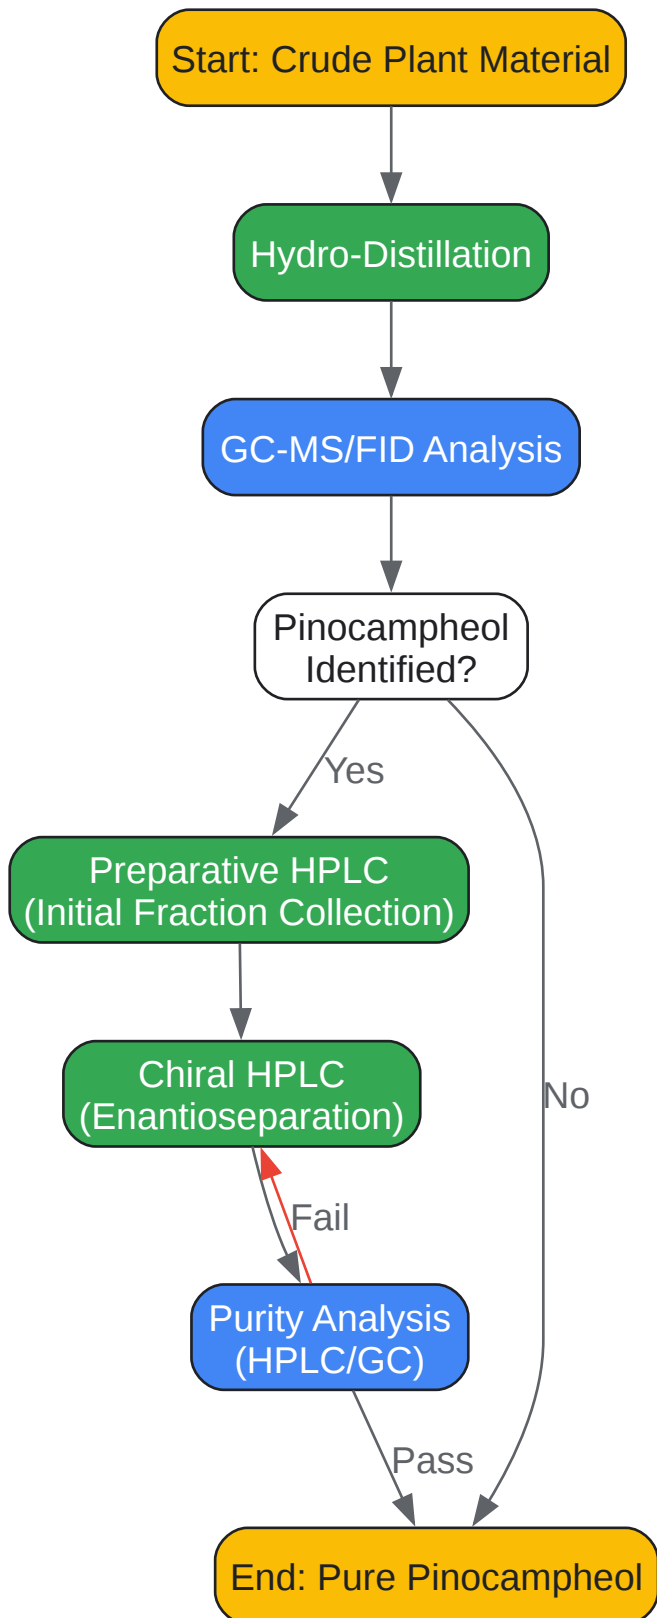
Start: Crude Plant Material

Hydro-Distillation

GC-MS/FID Analysis

Pinocampheol Identified?

Yes

No

Preparative HPLC
(Initial Fraction Collection)

Chiral HPLC
(Enantioseparation)

Fail

Purity Analysis
(HPLC/GC)

Pass

End: Pure Pinocampheol